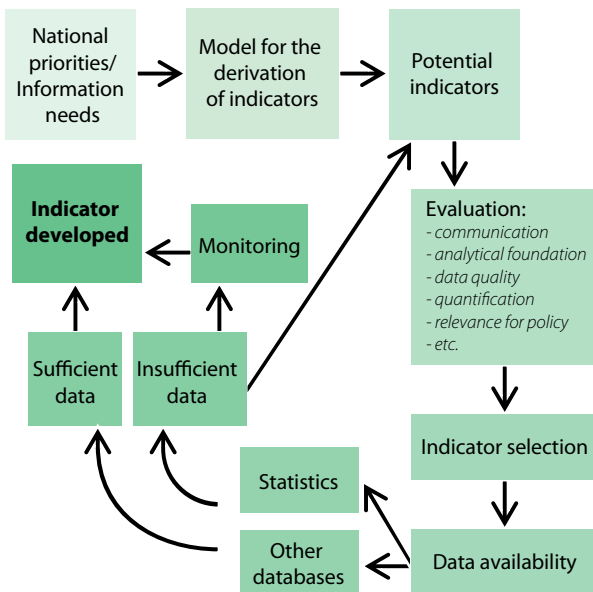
National priorities/ Information needs

Model for the derivation of indicators

Potential indicators

Evaluation:
- communication
- analytical foundation
- data quality
- quantification
- relevance for policy
- etc.

Indicator selection

Data availability

Statistics

Other databases

Indicator developed

Monitoring

Sufficient data

Insufficient data